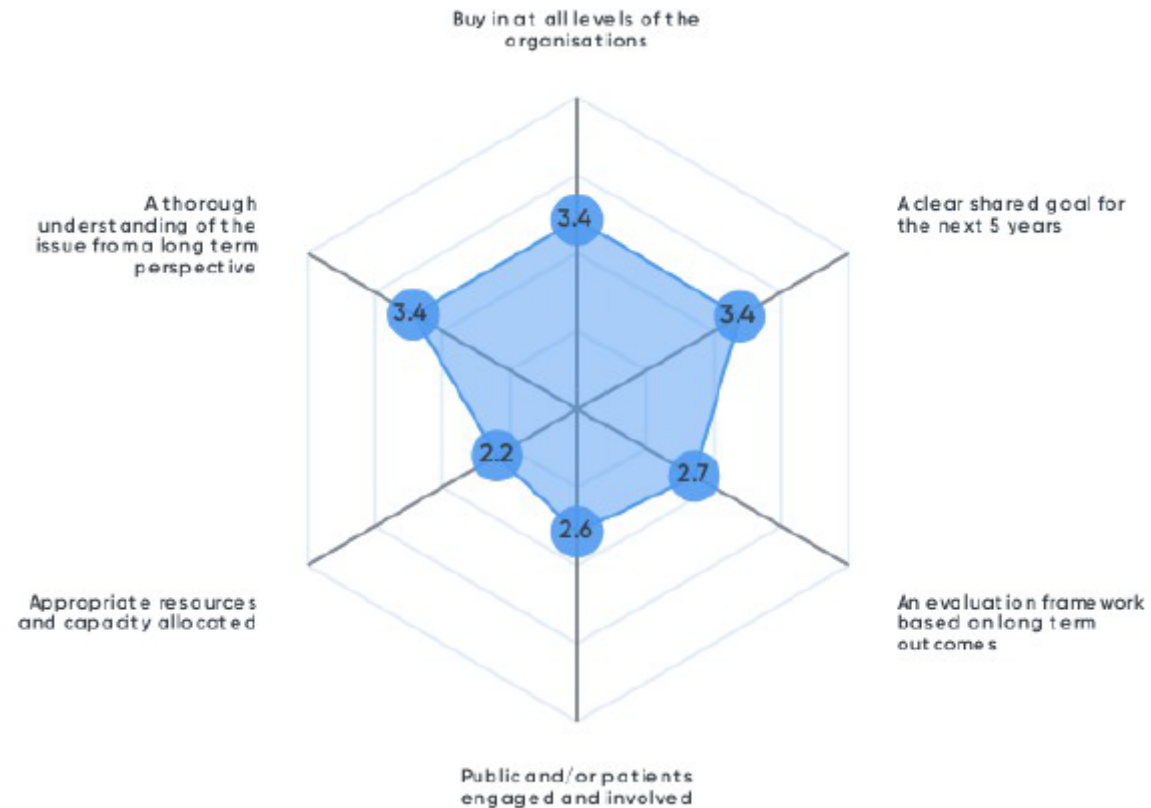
Buy in at all levels of the organisations

A thorough understanding of the issue from a long term perspective

A clear shared goal for the next 5 years

3.4

3.4

3.4

2.2

2.7

2.6

Appropriate resources and capacity allocated

An evaluation framework based on long term outcomes

Public and/or patients engaged and involved